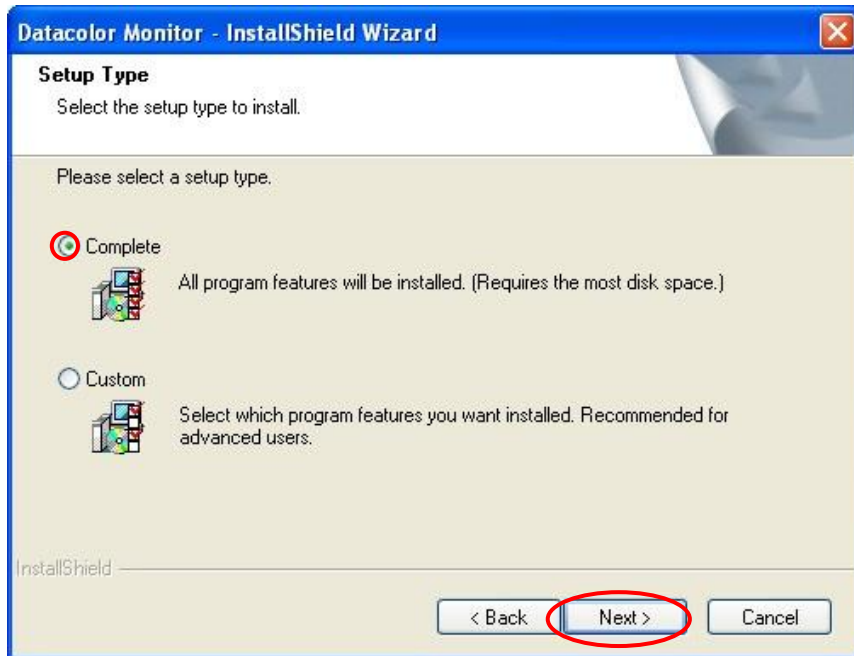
Datacolor Monitor - InstallShield Wizard

Setup Type

Select the setup type to install.

Please select a setup type.

Complete

All program features will be installed. (Requires the most disk space.)

Custom

Select which program features you want installed. Recommended for advanced users.

InstallShield

< Back

Next >

Cancel